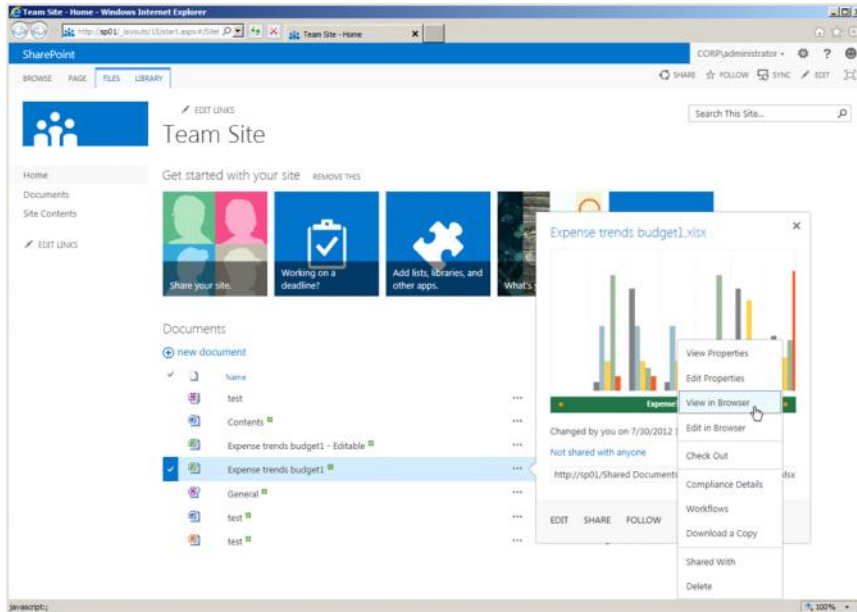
Team Site - Home - Windows Internet Explorer

http://sp01/_layouts/15/start.aspx#/Site

Team Site - Home

SharePoint

CORP\administrator

BROWSE PAGE FILES LIBRARY

SHARE FOLLOW SYNC EDIT

EDIT LINKS

Team Site

Search This Site...

Home
Documents
Site Contents

EDIT LINKS

Get started with your site REMOVE THIS

Share your site.

Working on a deadline?

Add lists, libraries, and other apps.

What's

Documents

new document

Name

test

Contents

Expense trends budget1 - Editable

Expense trends budget1

General

test

test

Expense trends budget1.xlsx

Expense

Changed by you on 7/30/2012

Not shared with anyone

http://sp01/Shared Documents

xlsx

EDIT SHARE FOLLOW

View Properties
Edit Properties
View in Browser
Edit in Browser
Check Out
Compliance Details
Workflows
Download a Copy
Shared With
Delete

javascript:;

100%